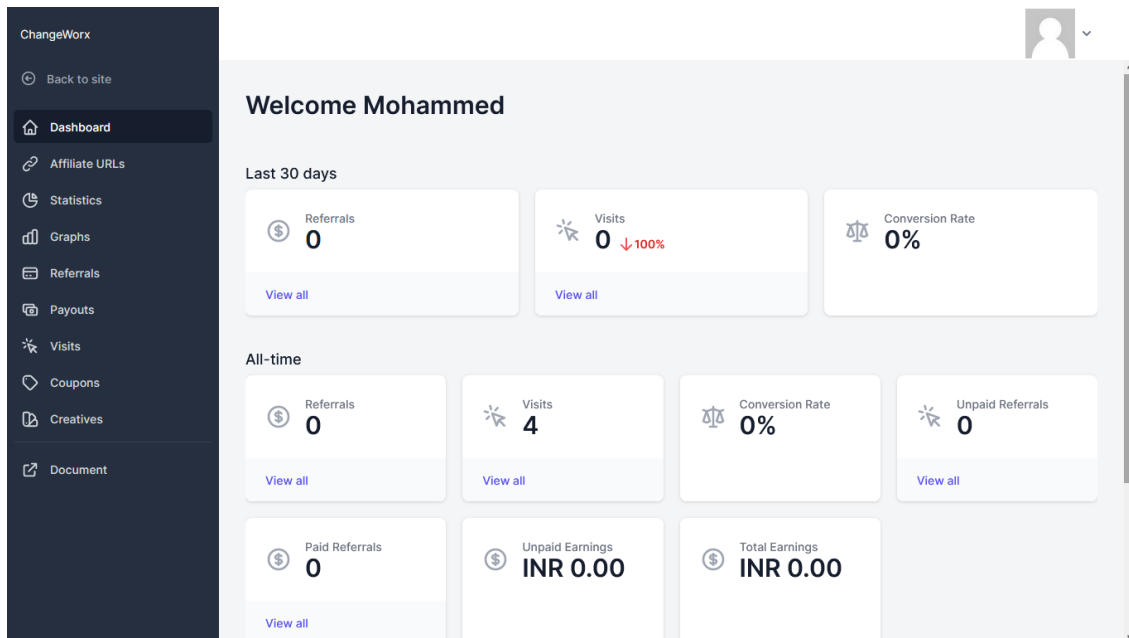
ChangeWorx

Back to site

Dashboard

Affiliate URLs

Statistics

Graphs

Referrals

Payouts

Visits

Coupons

Creatives

Document

Welcome Mohammed

Last 30 days

Referrals
0
View all

Visits
0 ↓100%
View all

Conversion Rate
0%

All-time

Referrals
0
View all

Visits
4
View all

Conversion Rate
0%

Unpaid Referrals
0
View all

Paid Referrals
0
View all

Unpaid Earnings
INR 0.00

Total Earnings
INR 0.00